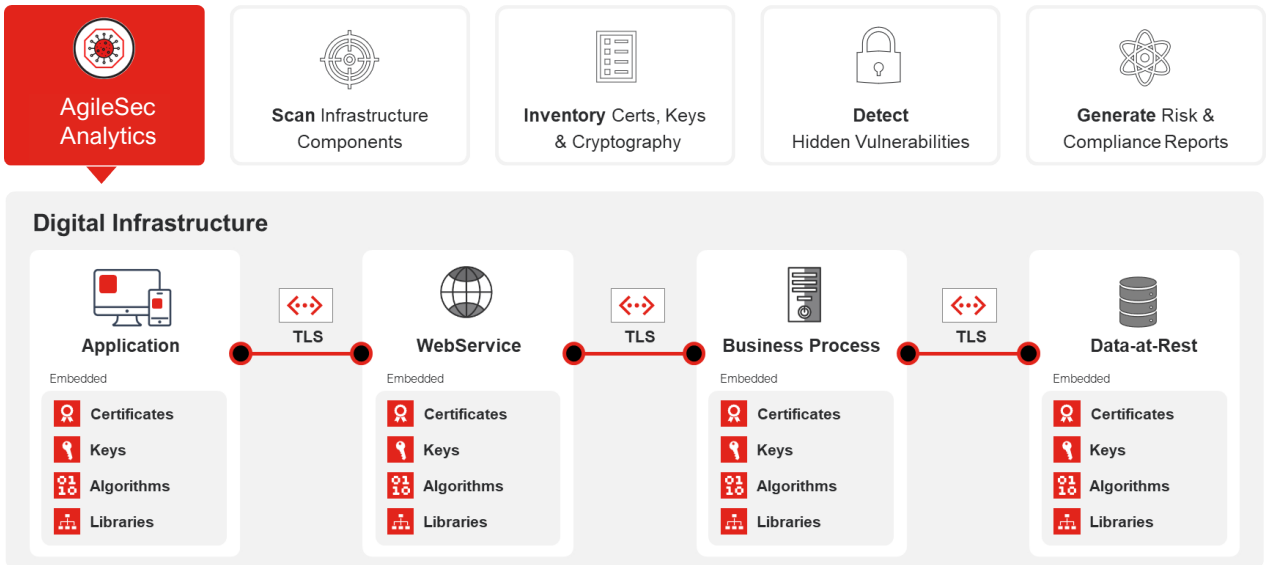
AgileSec Analytics

**Scan** Infrastructure Components

**Inventory** Certs, Keys & Cryptography

**Detect** Hidden Vulnerabilities

**Generate** Risk & Compliance Reports

Digital Infrastructure

Application
Embedded
Certificates
Keys
Algorithms
Libraries

TLS

WebService
Embedded
Certificates
Keys
Algorithms
Libraries

TLS

Business Process
Embedded
Certificates
Keys
Algorithms
Libraries

TLS

Data-at-Rest
Embedded
Certificates
Keys
Algorithms
Libraries